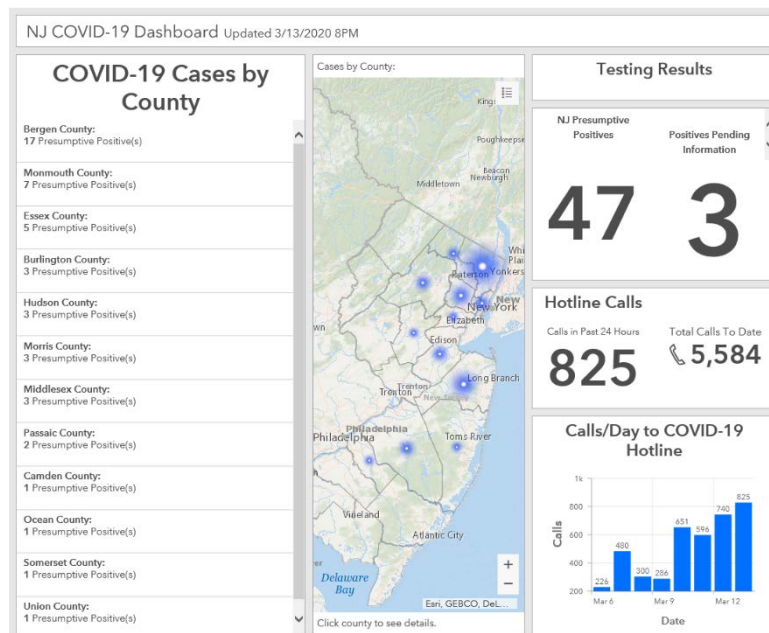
NJ COVID-19 Dashboard Updated 3/13/2020 8PM

COVID-19 Cases by County

Bergen County:
17 Presumptive Positive(s)

Monmouth County:
7 Presumptive Positive(s)

Essex County:
5 Presumptive Positive(s)

Burlington County:
3 Presumptive Positive(s)

Hudson County:
3 Presumptive Positive(s)

Morris County:
3 Presumptive Positive(s)

Middlesex County:
3 Presumptive Positive(s)

Passaic County:
2 Presumptive Positive(s)

Camden County:
1 Presumptive Positive(s)

Ocean County:
1 Presumptive Positive(s)

Somerset County:
1 Presumptive Positive(s)

Union County:
1 Presumptive Positive(s)

Cases by County:

Kings
Poughkeepsie
Beacon
Newburgh
Middletown
White Plains
Paterson
Yonkers
New York
Elizabeth
wn
Edison
Trenton
Long Branch
Trenton
Philadelphia
Philadelphia
Toms River
Vineland
Atlantic City
Delaware Bay
Esri, GEBCO, DeL...

Click county to see details.

Testing Results

NJ Presumptive Positives
47

Positives Pending Information
3

Hotline Calls

Calls in Past 24 Hours
825

Total Calls To Date
5,584

Calls/Day to COVID-19 Hotline

1k
800
600
400
200
Calls
226
480
300
286
651
596
740
825
Mar 6
Mar 9
Mar 12
Date